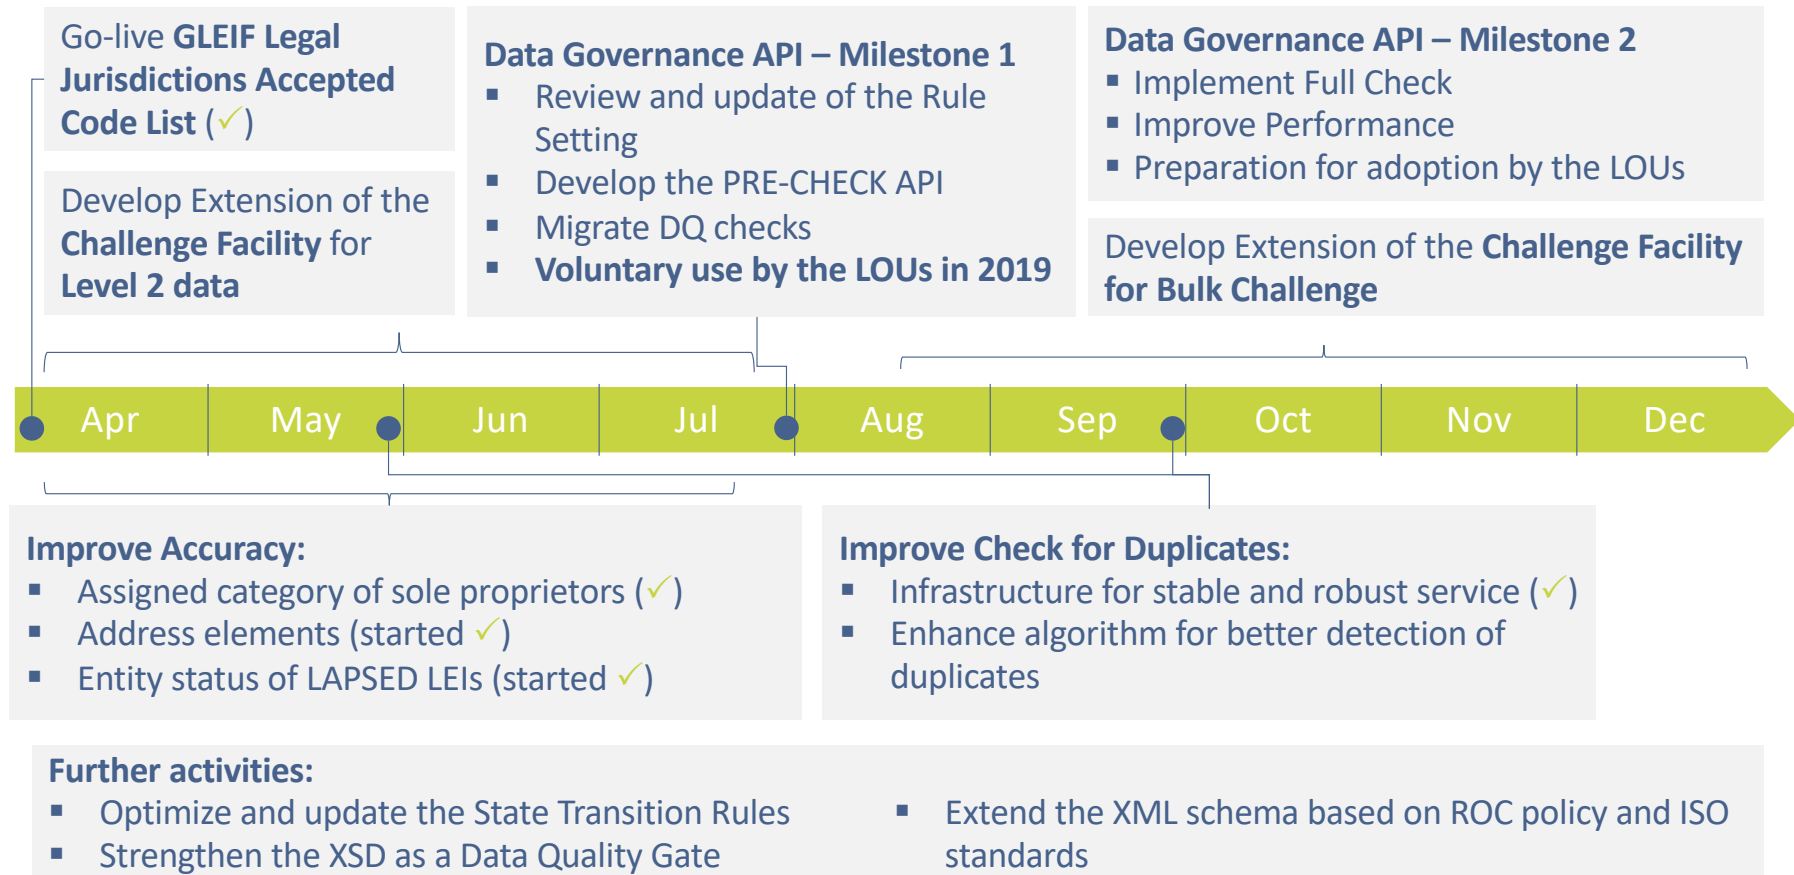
Go-live GLEIF Legal Jurisdictions Accepted Code List (✓)

Develop Extension of the Challenge Facility for Level 2 data

Data Governance API – Milestone 1
▪ Review and update of the Rule Setting
▪ Develop the PRE-CHECK API
▪ Migrate DQ checks
▪ Voluntary use by the LOUs in 2019

Data Governance API – Milestone 2
▪ Implement Full Check
▪ Improve Performance
▪ Preparation for adoption by the LOUs

Develop Extension of the Challenge Facility for Bulk Challenge

Apr | May | Jun | Jul | Aug | Sep | Oct | Nov | Dec

Improve Accuracy:
▪ Assigned category of sole proprietors (✓)
▪ Address elements (started ✓)
▪ Entity status of LAPSED LEIs (started ✓)

Improve Check for Duplicates:
▪ Infrastructure for stable and robust service (✓)
▪ Enhance algorithm for better detection of duplicates

Further activities:
▪ Optimize and update the State Transition Rules
▪ Strengthen the XSD as a Data Quality Gate
▪ Extend the XML schema based on ROC policy and ISO standards